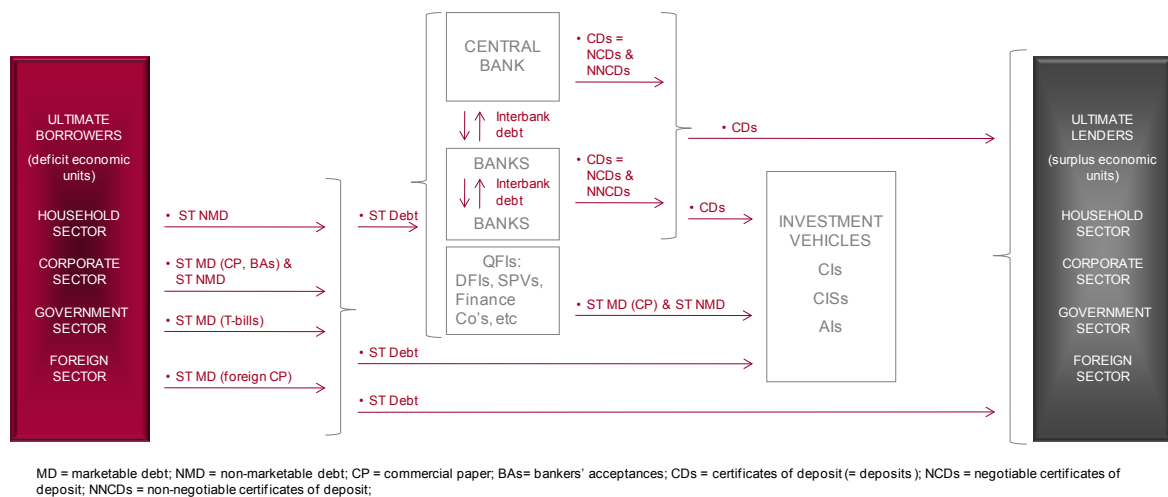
ULTIMATE BORROWERS
(deficit economic units)

HOUSEHOLD SECTOR

CORPORATE SECTOR

GOVERNMENT SECTOR

FOREIGN SECTOR

• ST NMD

• ST MD (CP, BAs) & ST NMD

• ST MD (T-bills)

• ST MD (foreign CP)

• ST Debt

• ST Debt

• ST Debt

CENTRAL BANK

Interbank debt

BANKS

Interbank debt

BANKS

QFIs: DFIs, SPVs, Finance Co's, etc

• CDs = NCDs & NNCDs

• CDs = NCDs & NNCDs

• CDs

• CDs

• ST MD (CP) & ST NMD

INVESTMENT VEHICLES

CIs

CISs

AIs

ULTIMATE LENDERS
(surplus economic units)

HOUSEHOLD SECTOR

CORPORATE SECTOR

GOVERNMENT SECTOR

FOREIGN SECTOR

MD = marketable debt; NMD = non-marketable debt; CP = commercial paper; BAs= bankers' acceptances; CDs = certificates of deposit (= deposits ); NCDs = negotiable certificates of deposit; NNCDs = non-negotiable certificates of deposit;